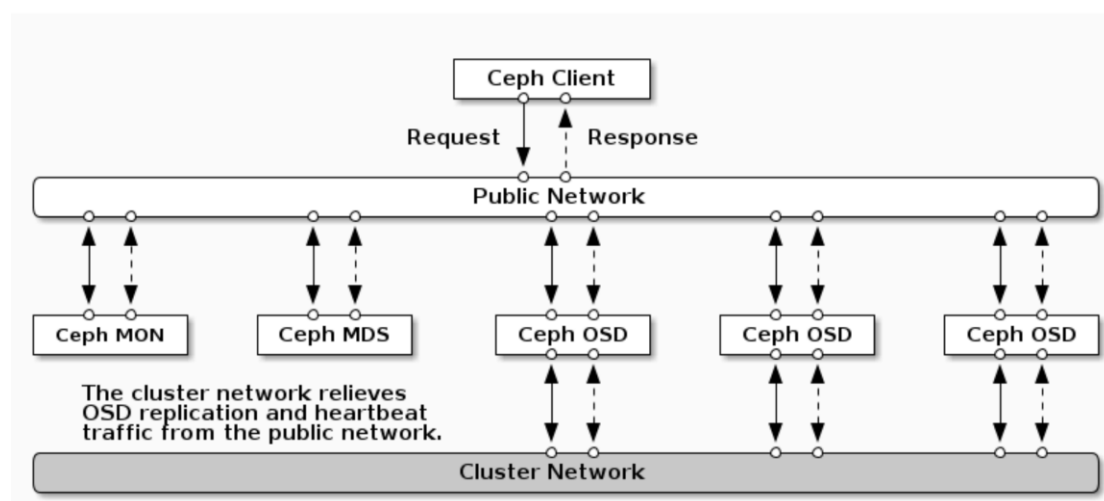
Ceph Client

Request

Response

Public Network

Ceph MON

Ceph MDS

Ceph OSD

Ceph OSD

Ceph OSD

The cluster network relieves OSD replication and heartbeat traffic from the public network.

Cluster Network